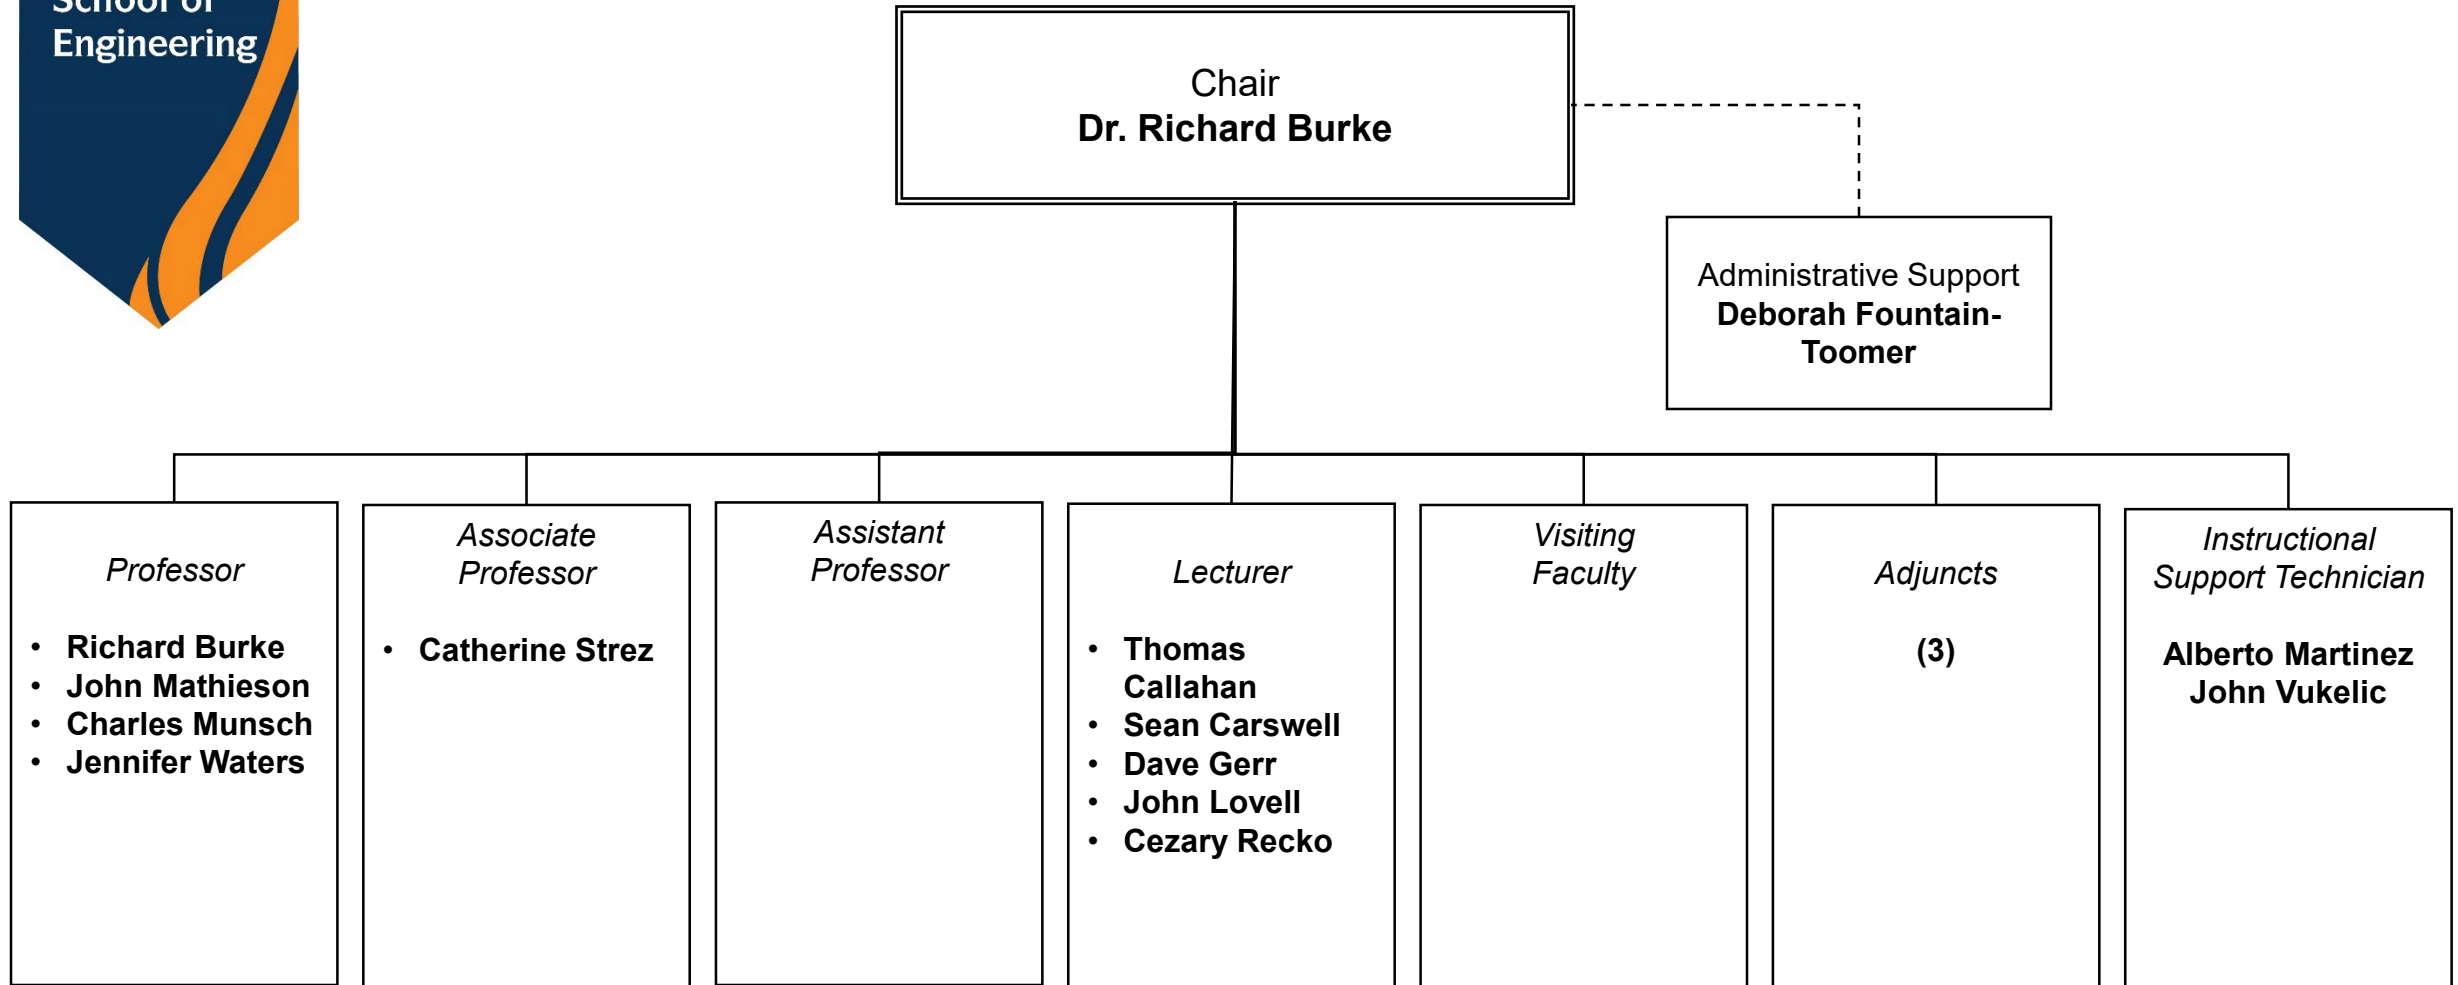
School of
Engineering

Chair
**Dr. Richard Burke**

Administrative Support
**Deborah Fountain-Toomer**

*Professor*

- Richard Burke
- John Mathieson
- Charles Munsch
- Jennifer Waters

*Associate Professor*

- Catherine Strez

*Assistant Professor*

*Lecturer*

- Thomas Callahan
- Sean Carswell
- Dave Gerr
- John Lovell
- Cezary Recko

*Visiting Faculty*

*Adjuncts*

(3)

*Instructional Support Technician*

Alberto Martinez
John Vukelic